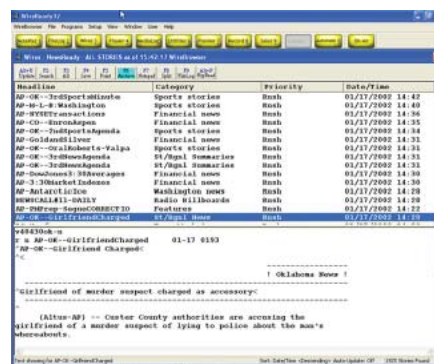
Wirereader

Wires NewsReady All STORIES as of 15:42:17 Wirereader

| Headline | Category | Priority | Date/Time |
|---|---|---|---|
| AP-OK--3rdSportsMinute | Sports stories | Rush | 01/17/2002 14:42 |
| AP-M-L-S:Washington | Sports stories | Rush | 01/17/2002 14:40 |
| AP-NYSETransactions | Financial news | Rush | 01/17/2002 14:36 |
| AP-CO--EnronAspen | Financial news | Rush | 01/17/2002 14:35 |
| AP-OK--2ndSportsAgenda | Sports stories | Rush | 01/17/2002 14:34 |
| AP-GoldandSilver | Financial news | Rush | 01/17/2002 14:31 |
| AP-OK--OralRoberts-Valpa | Sports stories | Rush | 01/17/2002 14:31 |
| AP-OK--3rdNewsAgenda | St/Rgnl Summaries | Rush | 01/17/2002 14:31 |
| AP-OK--3rdNewsAgenda | St/Rgnl Summaries | Rush | 01/17/2002 14:31 |
| AP-DowJones3:30Averages | Financial news | Rush | 01/17/2002 14:30 |
| AP-3:30MarketIndexes | Financial news | Rush | 01/17/2002 14:30 |
| AP-AntarcticIce | Washington news | Rush | 01/17/2002 14:29 |
| NEWSCALL411-DAILY | Radio Billboards | Rush | 01/17/2002 14:28 |
| AP-PMProp-SoapsCONNECTIO | Features | Rush | 01/17/2002 14:27 |
| AP-OK--GirlfriendCharged | St/Rgnl News | Rush | 01/17/2002 14:26 |

v48430ok-n
r a AP-OK--GirlfriendCharged 01-17 0193
^AP-OK--Girlfriend Charged<

! Oklahoma News !

^Girlfriend of murder suspect charged as accessory<

(Altus-AP) -- Custer County authorities are accusing the girlfriend of a murder suspect of lying to police about the man's whereabouts.